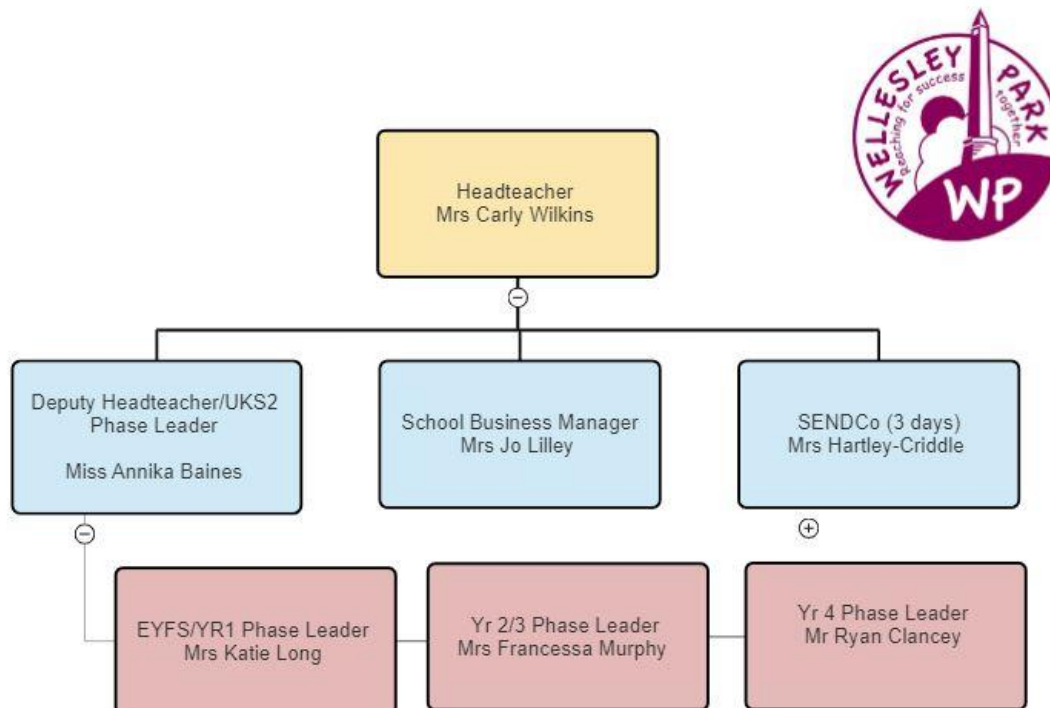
WELLESLEY PARK
Reaching for success together
WP

Headteacher
Mrs Carly Wilkins

Deputy Headteacher/UKS2 Phase Leader

Miss Annika Baines

School Business Manager
Mrs Jo Lilley

SENDCo (3 days)
Mrs Hartley-Criddle

EYFS/YR1 Phase Leader
Mrs Katie Long

Yr 2/3 Phase Leader
Mrs Francessa Murphy

Yr 4 Phase Leader
Mr Ryan Clancey